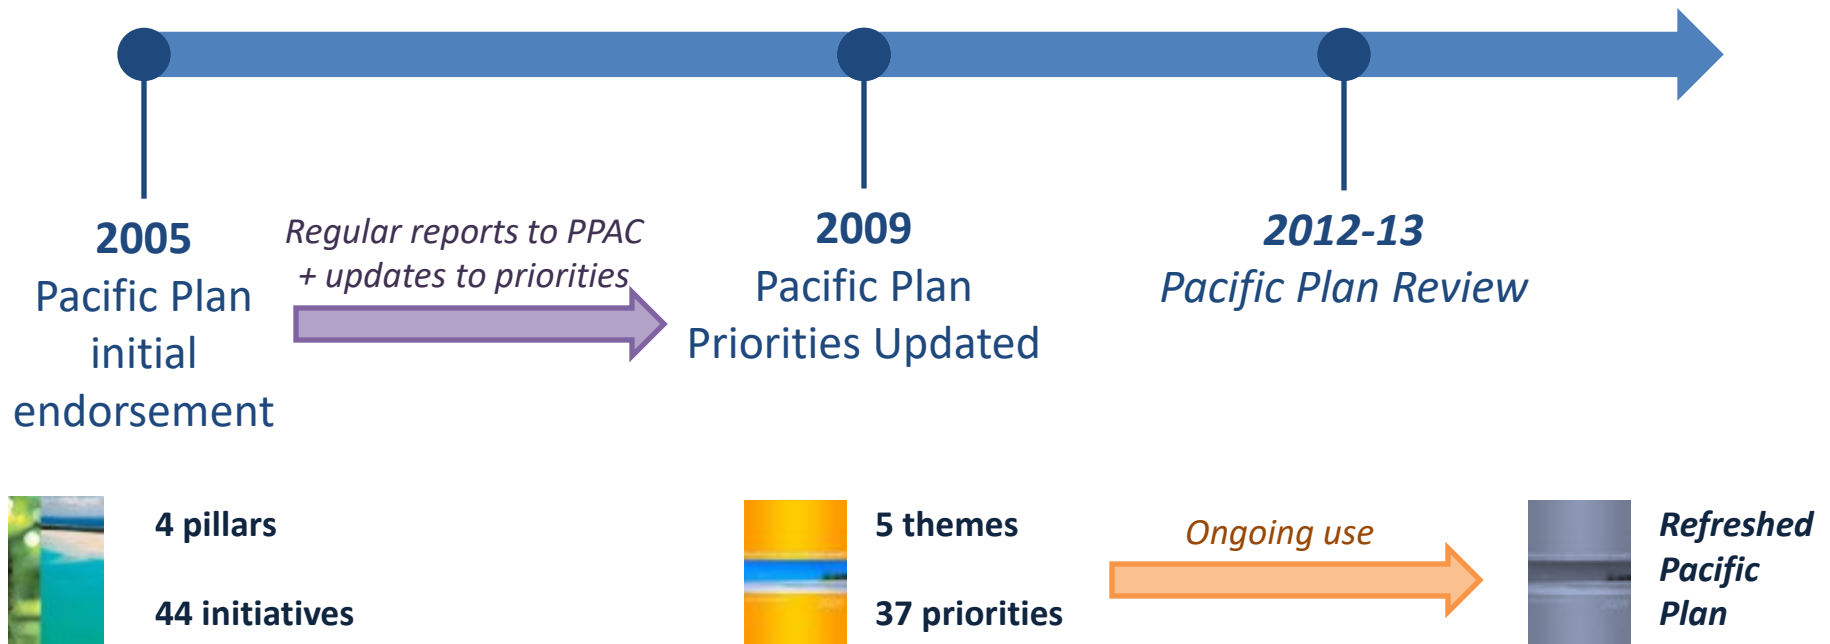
2005
Pacific Plan initial endorsement

Regular reports to PPAC + updates to priorities

2009
Pacific Plan Priorities Updated

2012-13
Pacific Plan Review

4 pillars

44 initiatives

5 themes

37 priorities

Ongoing use

Refreshed Pacific Plan